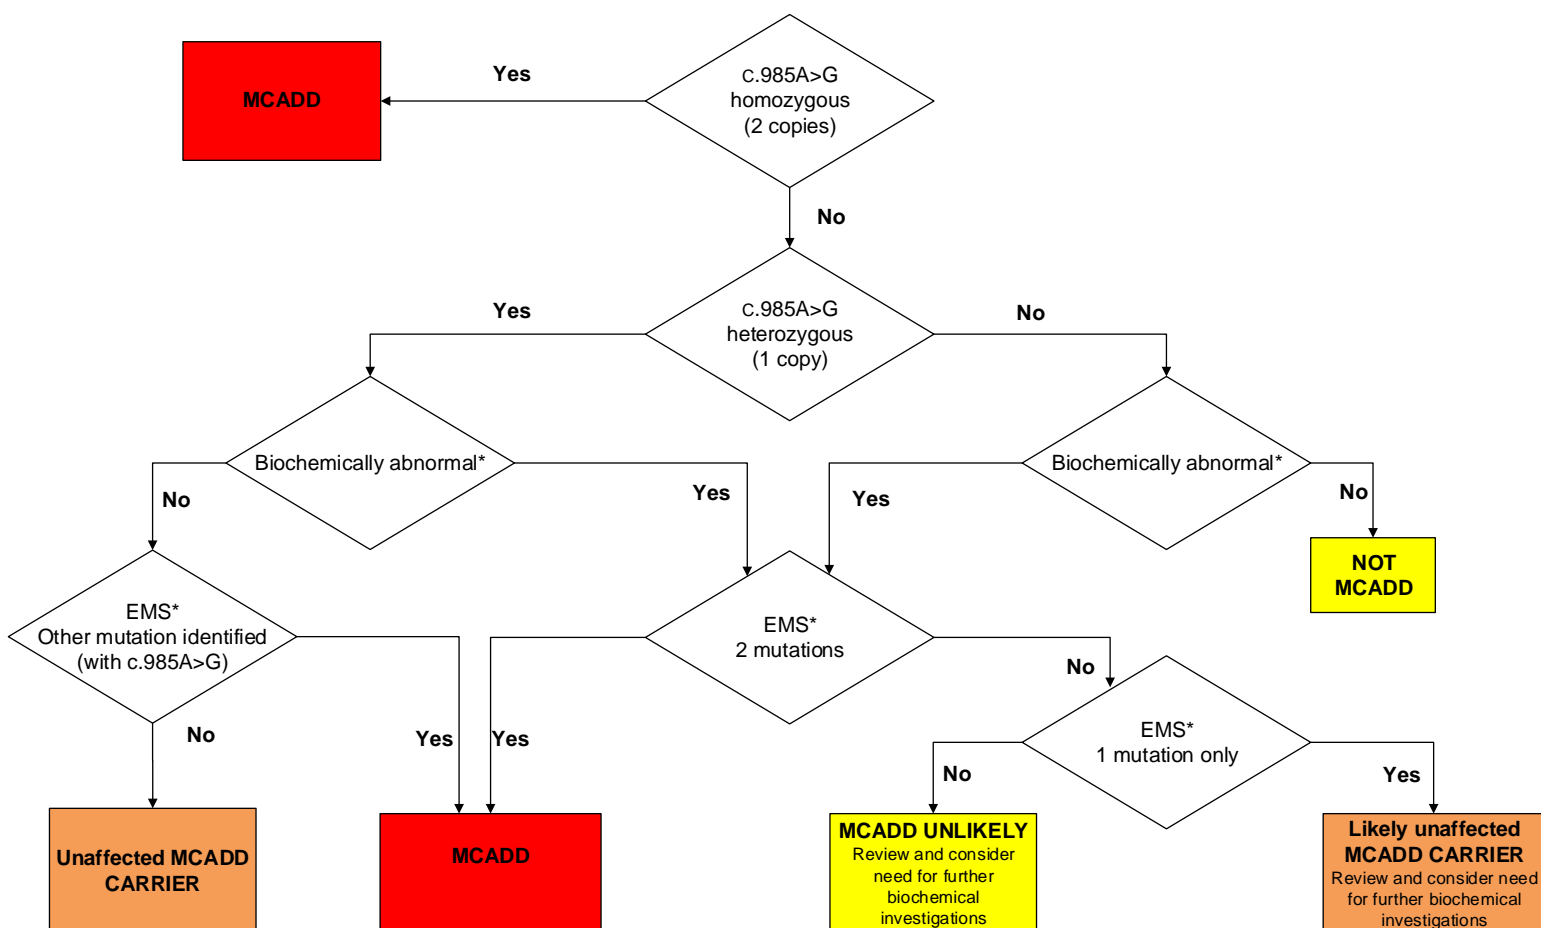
c.985A>G homozygous (2 copies)

Yes

MCADD

No

c.985A>G heterozygous (1 copy)

Yes

No

Biochemically abnormal*

No

Yes

Biochemically abnormal*

Yes

No

NOT MCADD

EMS* Other mutation identified (with c.985A>G)

No

Yes

EMS* 2 mutations

Yes

No

EMS* 1 mutation only

No

Yes

Unaffected MCADD CARRIER

MCADD

MCADD UNLIKELY
Review and consider need for further biochemical investigations

Likely unaffected MCADD CARRIER
Review and consider need for further biochemical investigations